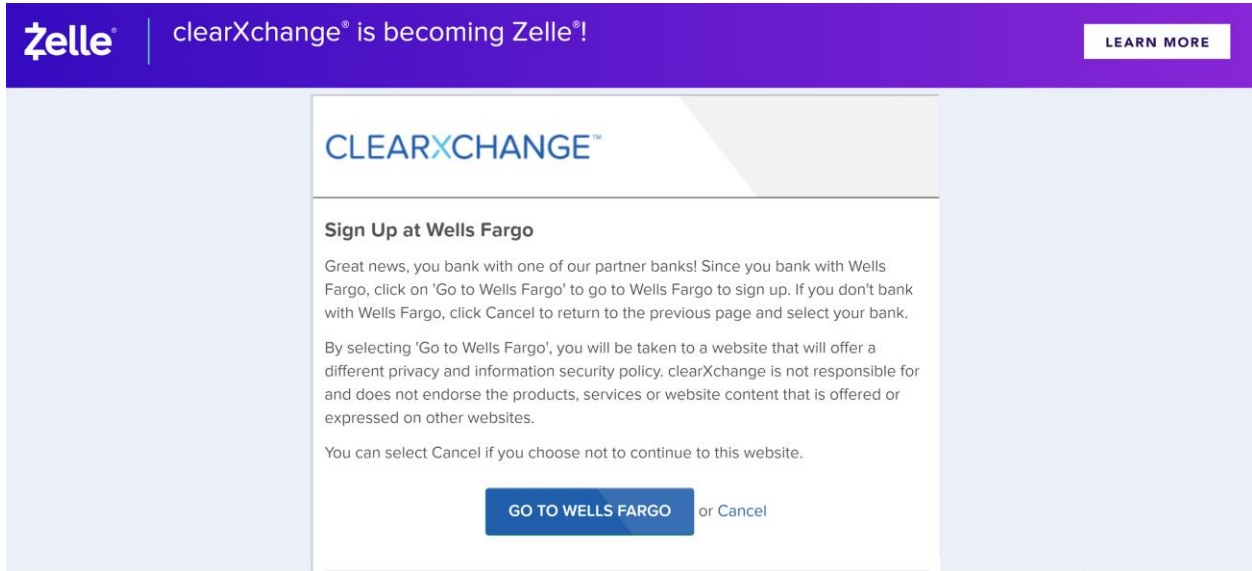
Zelle®

clearXchange® is becoming Zelle®!

LEARN MORE

CLEARXCHANGE™

Sign Up at Wells Fargo

Great news, you bank with one of our partner banks! Since you bank with Wells Fargo, click on 'Go to Wells Fargo' to go to Wells Fargo to sign up. If you don't bank with Wells Fargo, click Cancel to return to the previous page and select your bank.

By selecting 'Go to Wells Fargo', you will be taken to a website that will offer a different privacy and information security policy. clearXchange is not responsible for and does not endorse the products, services or website content that is offered or expressed on other websites.

You can select Cancel if you choose not to continue to this website.

GO TO WELLS FARGO or Cancel